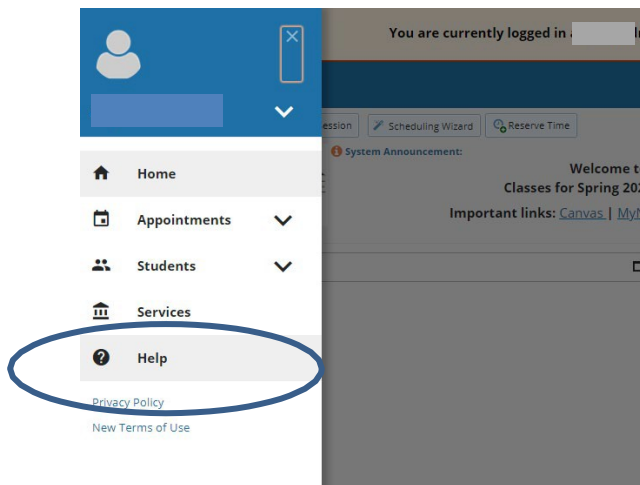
Home

Appointments

Students

Services

Help

Privacy Policy

New Terms of Use

You are currently logged in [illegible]

ession

Scheduling Wizard

Reserve Time

System Announcement:

Welcome t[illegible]

Classes for Spring 20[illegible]

Important links: Canvas | MyN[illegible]